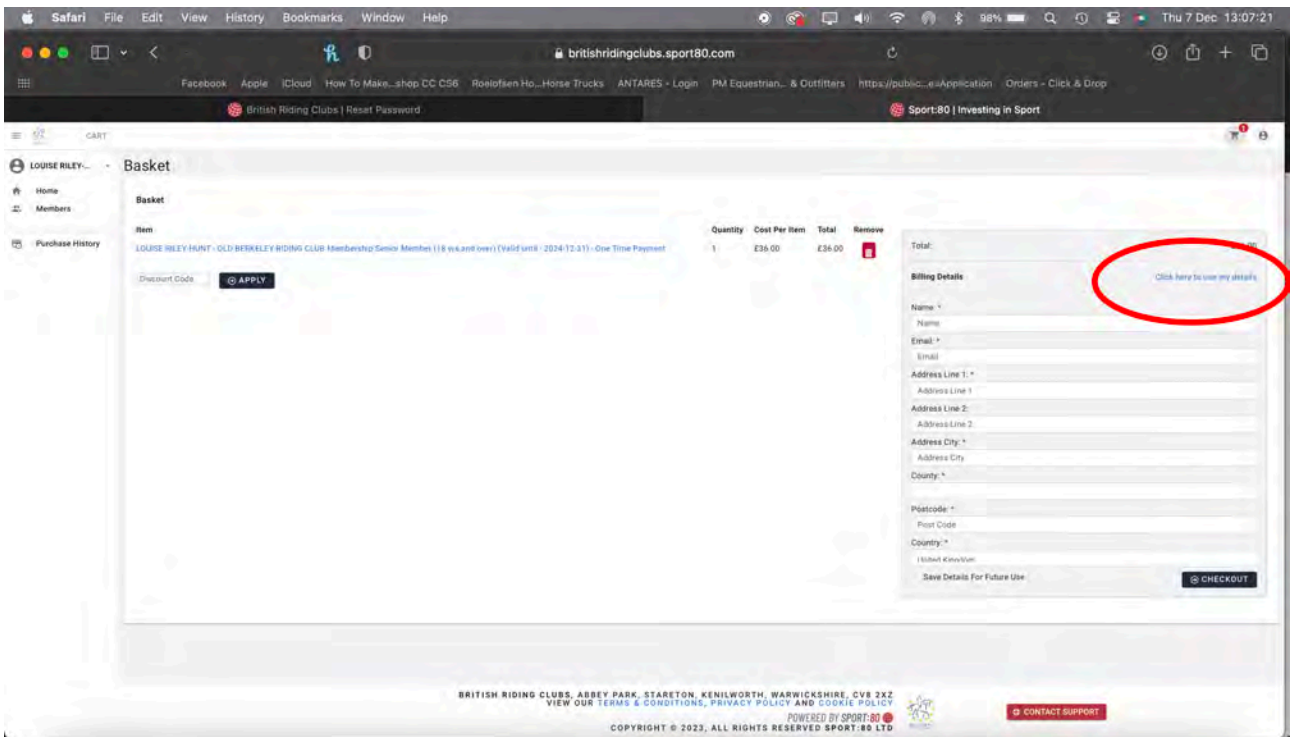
Safari File Edit View History Bookmarks Window Help

98% Thu 7 Dec 13:07:21

britishridingclubs.sport80.com

Facebook Apple iCloud How To Make...shop CC CS6 Roelofsen Ho...Horse Trucks ANTARES - Login PM Equestrian... & Outfitters https://public...esApplication Orders - Click & Drop

British Riding Clubs | Reset Password

Sport:80 | Investing in Sport

CART

LOUISE RILEY-...

Home

Members

Purchase History

Basket

Basket

| Item | Quantity | Cost Per Item | Total | Remove |
|---|---|---|---|---|
| LOUISE RILEY-HUNT - OLD BERKELEY RIDING CLUB Membership Senior Member (18 yrs and over) (Valid until - 2024-12-31) - One Time Payment | 1 | £36.00 | £36.00 | |

Discount Code

APPLY

Total: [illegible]

Billing Details

Click here to use my details

Name: *

Name

Email: *

Email

Address Line 1: *

Address Line 1

Address Line 2:

Address Line 2

Address City: *

Address City

County: *

Postcode: *

Post Code

Country: *

United Kingdom

Save Details For Future Use

CHECKOUT

BRITISH RIDING CLUBS, ABBEY PARK, STARETON, KENILWORTH, WARWICKSHIRE, CV8 2XZ
VIEW OUR TERMS & CONDITIONS, PRIVACY POLICY AND COOKIE POLICY
POWERED BY SPORT:80
COPYRIGHT © 2023, ALL RIGHTS RESERVED SPORT:80 LTD

CONTACT SUPPORT